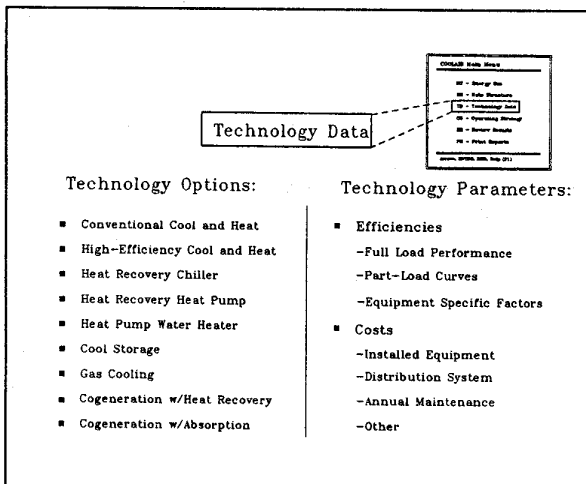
COOLAID Main Menu

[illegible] - Energy Use
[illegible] - Rate Structure
TD - Technology Data
OS - Operating Strategy
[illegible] - Review Results
PR - Print Reports

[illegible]

Technology Data

Technology Options:

- Conventional Cool and Heat
- High-Efficiency Cool and Heat
- Heat Recovery Chiller
- Heat Recovery Heat Pump
- Heat Pump Water Heater
- Cool Storage
- Gas Cooling
- Cogeneration w/Heat Recovery
- Cogeneration w/Absorption

Technology Parameters:

- Efficiencies
  -Full Load Performance
  -Part-Load Curves
  -Equipment Specific Factors
- Costs
  -Installed Equipment
  -Distribution System
  -Annual Maintenance
  -Other